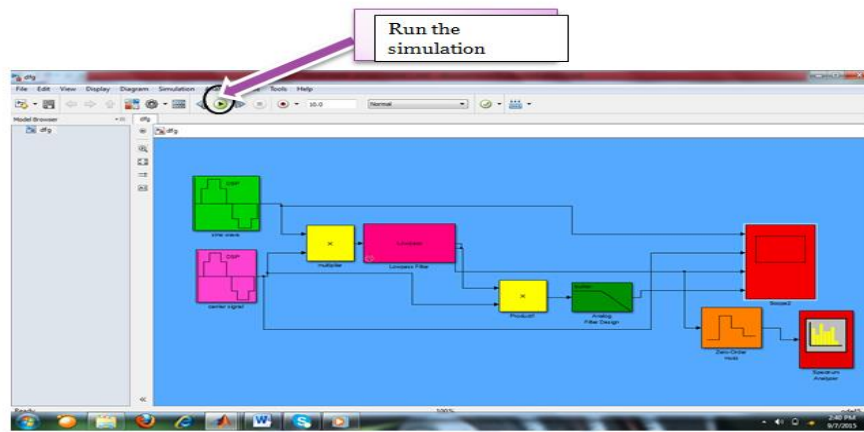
Run the simulation

dfg
File Edit View Display Diagram Simulation Tools Help
10.0
Normal
Model Browser
dfg
dfg
dfg

DSP
sine wave
DSP
carrier signal
multiplier
Lowpass
Lowpass Filter
Product1
butter
Analog Filter Design
Scope2
Zero-Order Hold
Spectrum Analyzer

Ready
100%
2:40 PM
9/7/2015